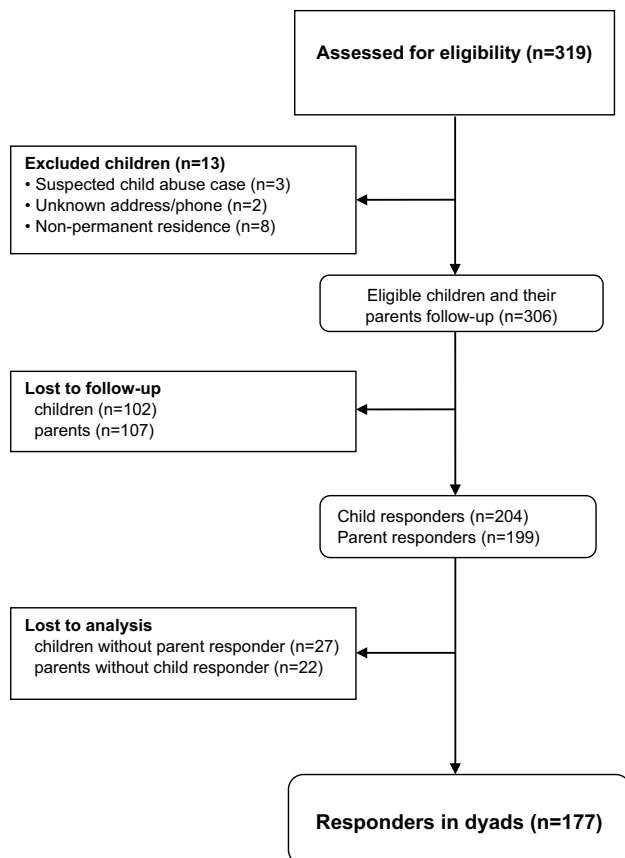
Assessed for eligibility (n=319)

Excluded children (n=13)
• Suspected child abuse case (n=3)
• Unknown address/phone (n=2)
• Non-permanent residence (n=8)

Eligible children and their parents follow-up (n=306)

Lost to follow-up
children (n=102)
parents (n=107)

Child responders (n=204)
Parent responders (n=199)

Lost to analysis
children without parent responder (n=27)
parents without child responder (n=22)

Responders in dyads (n=177)